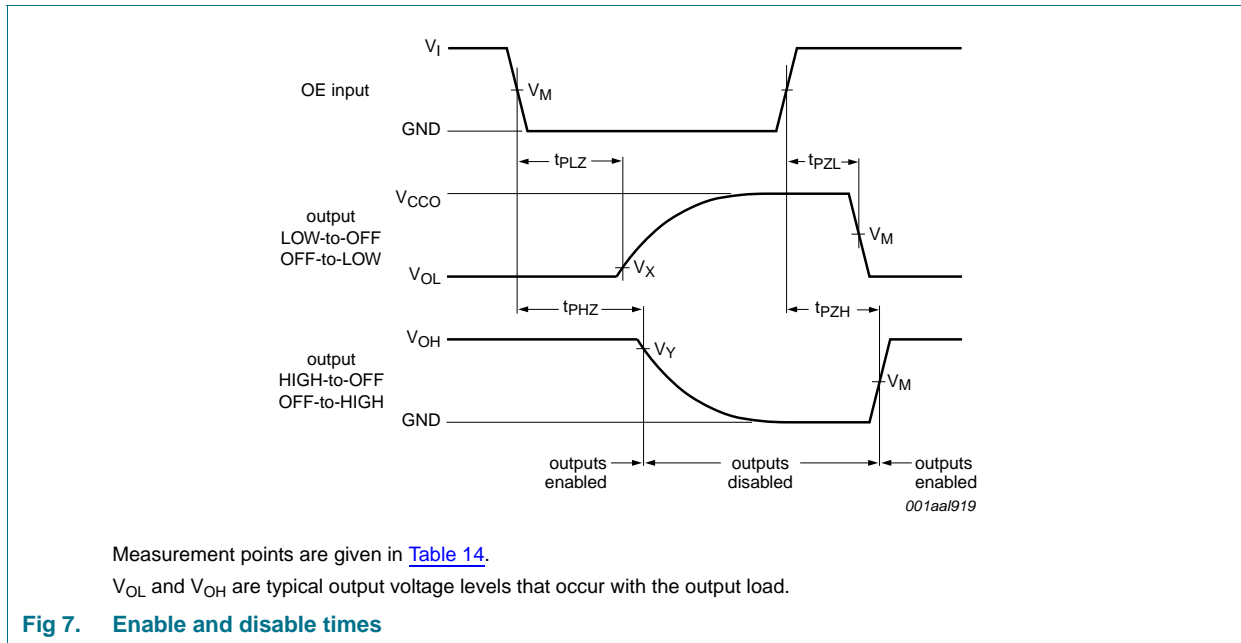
$V_I$

OE input

$V_M$

GND

$t_{PLZ}$

$t_{PZL}$

$V_{CCO}$

output LOW-to-OFF OFF-to-LOW

$V_M$

$V_{OL}$

$V_X$

$t_{PHZ}$

$t_{PZH}$

$V_{OH}$

$V_Y$

output HIGH-to-OFF OFF-to-HIGH

$V_M$

GND

outputs enabled

outputs disabled

outputs enabled

001aal919

Measurement points are given in Table 14.

$V_{OL}$ and $V_{OH}$ are typical output voltage levels that occur with the output load.

Fig 7. Enable and disable times